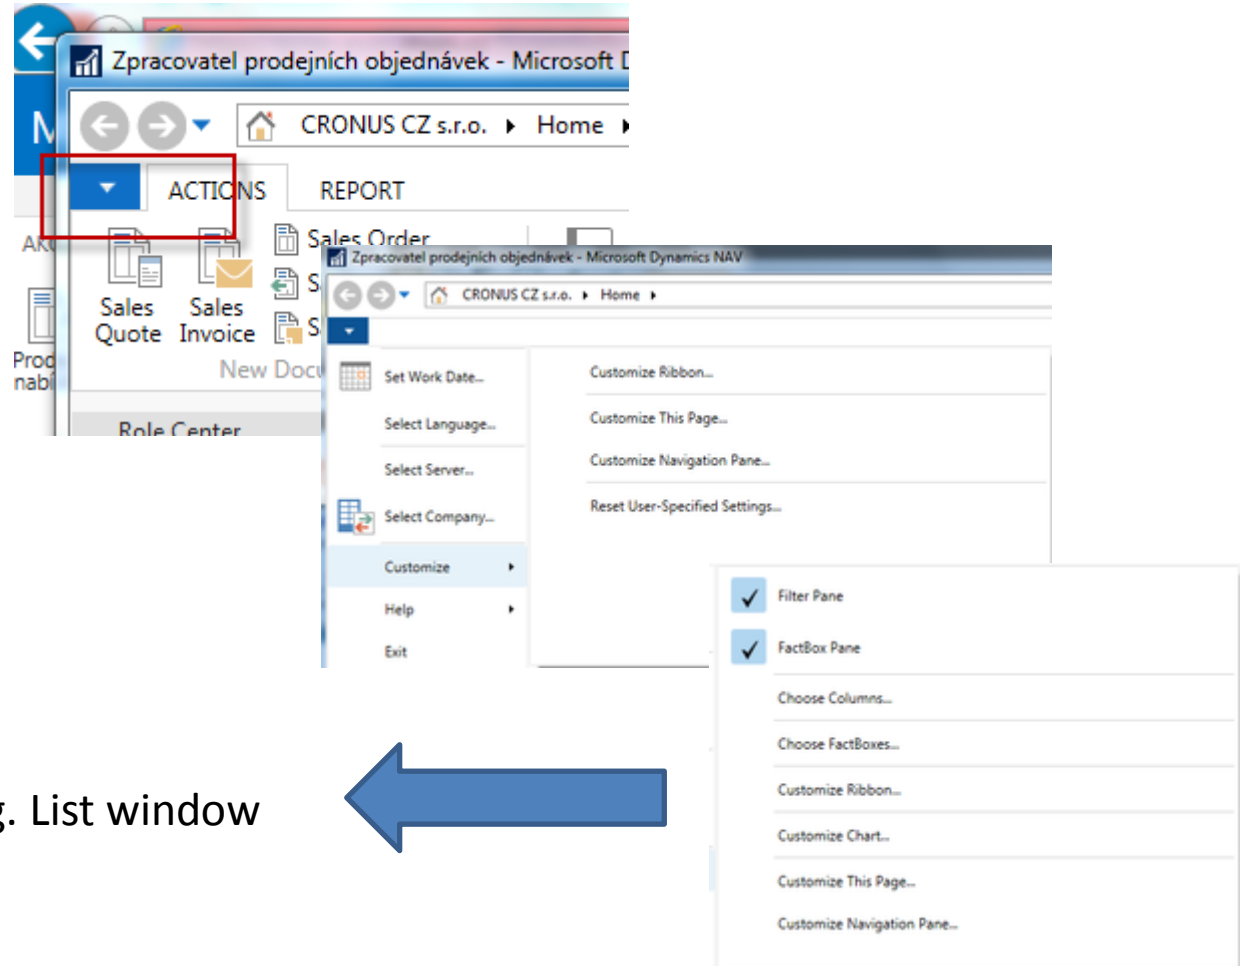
Zpracovatel prodejních objednávek - Microsoft D

M

CRONUS CZ s.r.o. ▸ Home ▸

ACTIONS REPORT

AK

Sales Quote

Sales Invoice

Sales Order

S

S

Prod nabí

New Docu

Role Center

Zpracovatel prodejních objednávek - Microsoft Dynamics NAV

CRONUS CZ s.r.o. ▸ Home ▸

Set Work Date...

Select Language...

Select Server...

Select Company...

Customize

Help

Exit

Customize Ribbon...

Customize This Page...

Customize Navigation Pane...

Reset User-Specified Settings...

Filter Pane

FactBox Pane

Choose Columns...

Choose FactBoxes...

Customize Ribbon...

Customize Chart...

Customize This Page...

Customize Navigation Pane...

g. List window